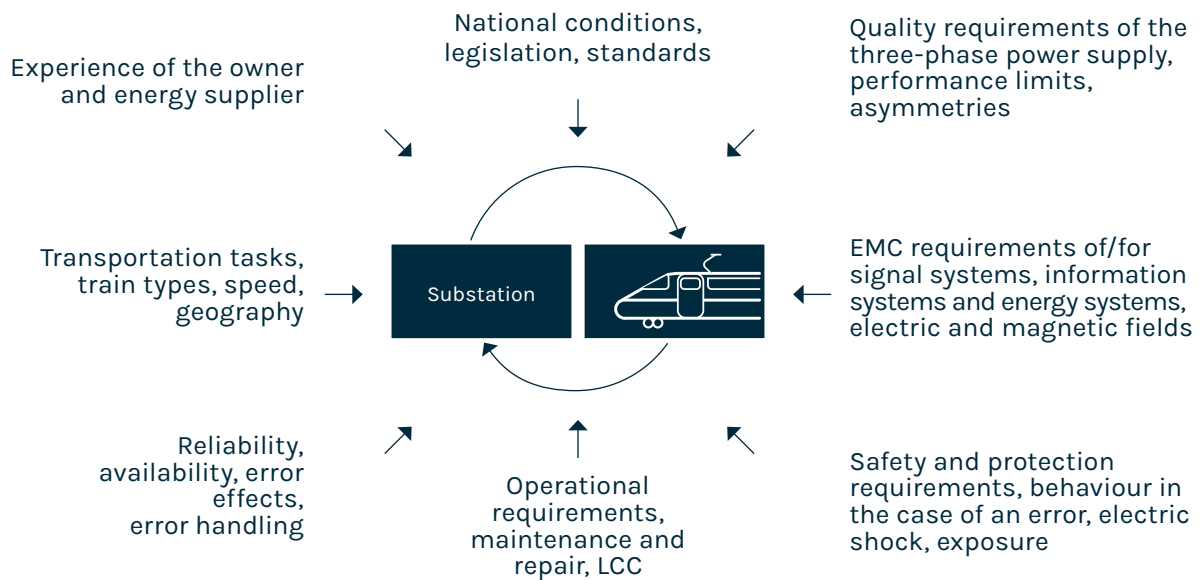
National conditions, legislation, standards

Experience of the owner and energy supplier

Quality requirements of the three-phase power supply, performance limits, asymmetries

Transportation tasks, train types, speed, geography

Substation

EMC requirements of/for signal systems, information systems and energy systems, electric and magnetic fields

Reliability, availability, error effects, error handling

Operational requirements, maintenance and repair, LCC

Safety and protection requirements, behaviour in the case of an error, electric shock, exposure